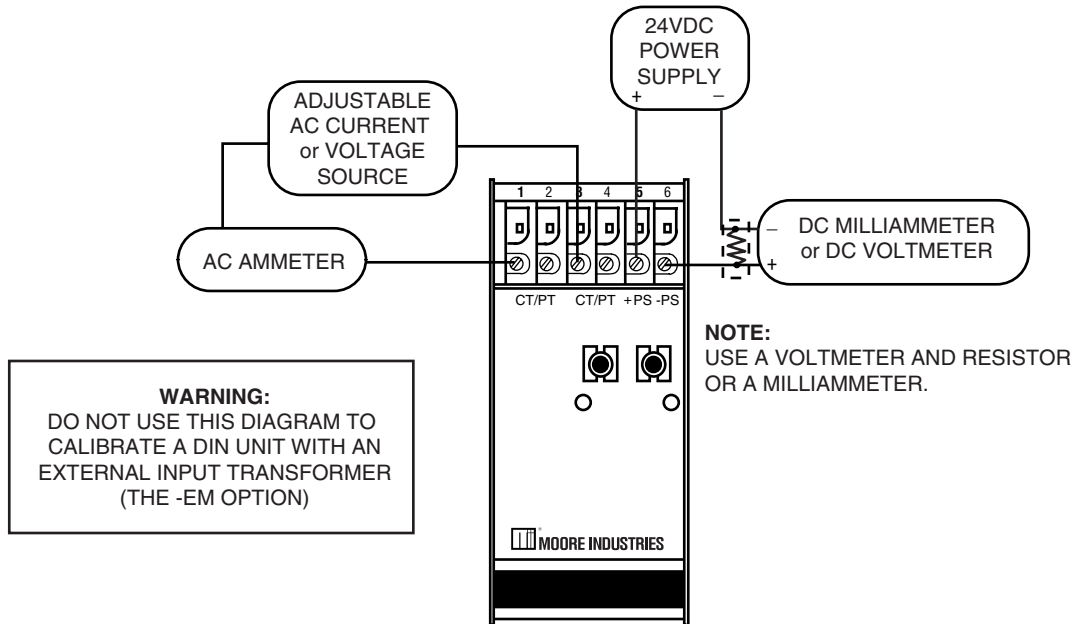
24VDC
POWER
SUPPLY
+ –

ADJUSTABLE
AC CURRENT
or VOLTAGE
SOURCE

1 2 3 4 5 6

– DC MILLIAMMETER
+ or DC VOLTMETER

AC AMMETER

CT/PT CT/PT +PS -PS

NOTE:
USE A VOLTMETER AND RESISTOR OR A MILLIAMMETER.

WARNING:
DO NOT USE THIS DIAGRAM TO CALIBRATE A DIN UNIT WITH AN EXTERNAL INPUT TRANSFORMER (THE -EM OPTION)

MOORE INDUSTRIES